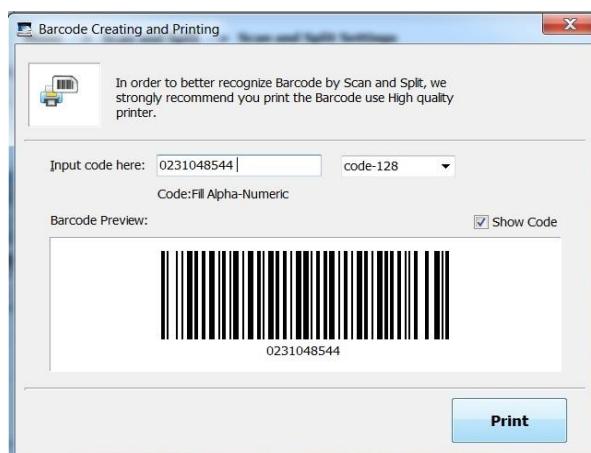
Barcode Creating and Printing

In order to better recognize Barcode by Scan and Split, we strongly recommend you print the Barcode use High quality printer.

Input code here: 0231048544

code-128

Code:Fill Alpha-Numeric

Barcode Preview:

Show Code

0231048544

Print